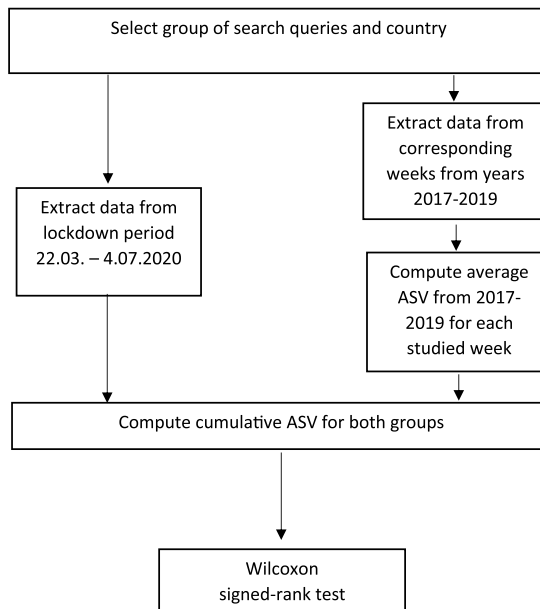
Select group of search queries and country

Extract data from lockdown period 22.03. – 4.07.2020

Extract data from corresponding weeks from years 2017-2019

Compute average ASV from 2017-2019 for each studied week

Compute cumulative ASV for both groups

Wilcoxon signed-rank test